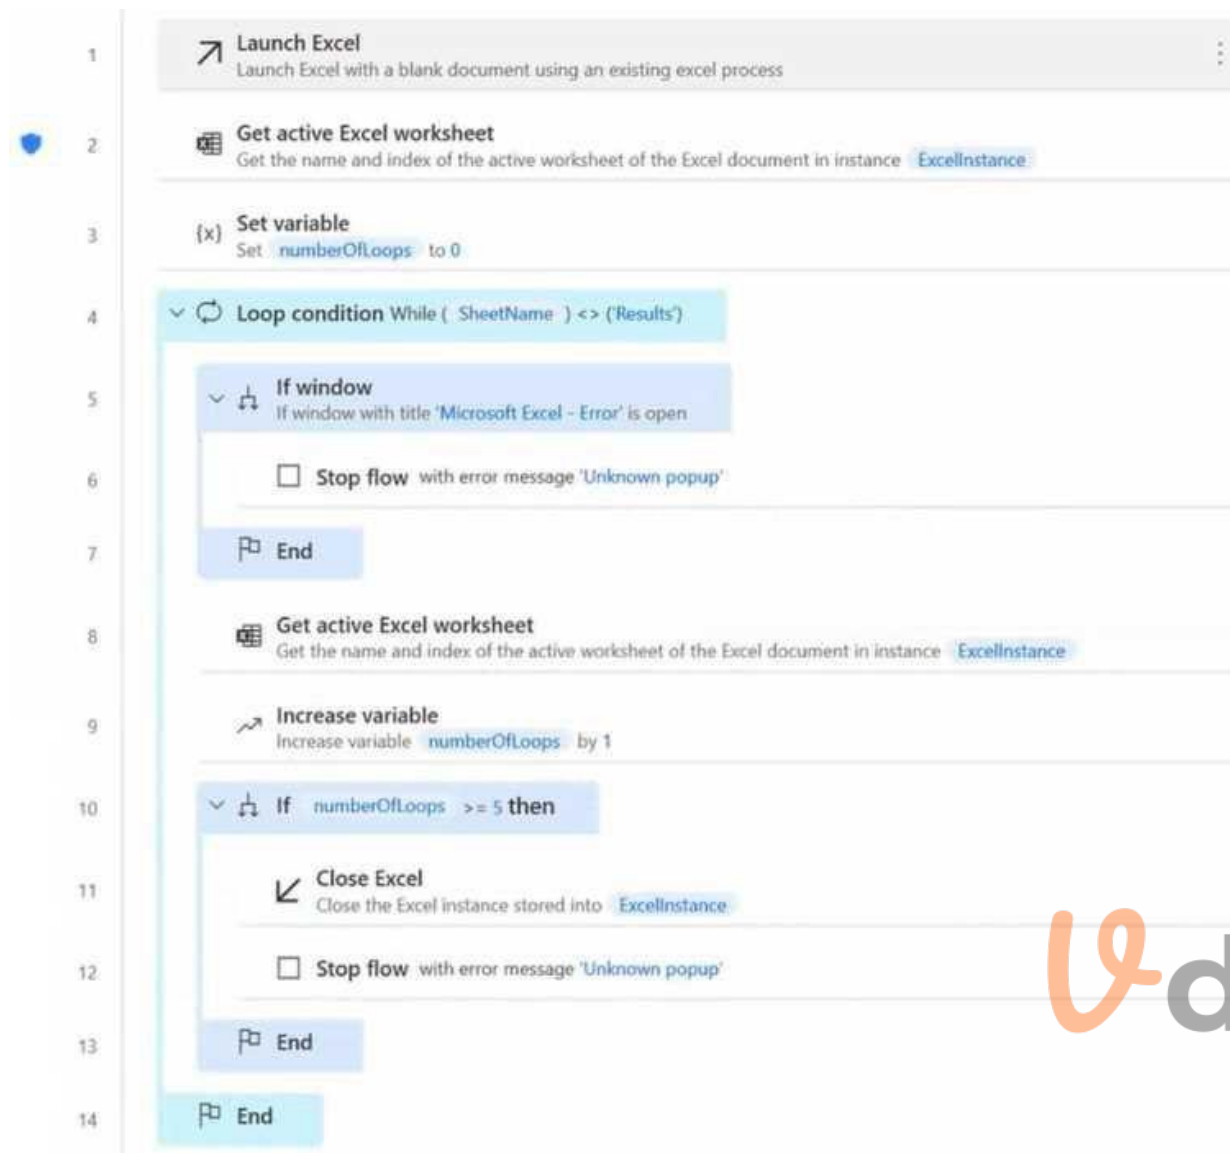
1 Launch Excel
Launch Excel with a blank document using an existing excel process

2 Get active Excel worksheet
Get the name and index of the active worksheet of the Excel document in instance ExcelInstance

3 {x} Set variable
Set numberOfLoops to 0

4 Loop condition While ( SheetName ) <> ('Results')

5 If window
If window with title 'Microsoft Excel - Error' is open

6 Stop flow with error message 'Unknown popup'

7 End

8 Get active Excel worksheet
Get the name and index of the active worksheet of the Excel document in instance ExcelInstance

9 Increase variable
Increase variable numberOfLoops by 1

10 If numberOfLoops >= 5 then

11 Close Excel
Close the Excel instance stored into ExcelInstance

12 Stop flow with error message 'Unknown popup'

13 End

14 End